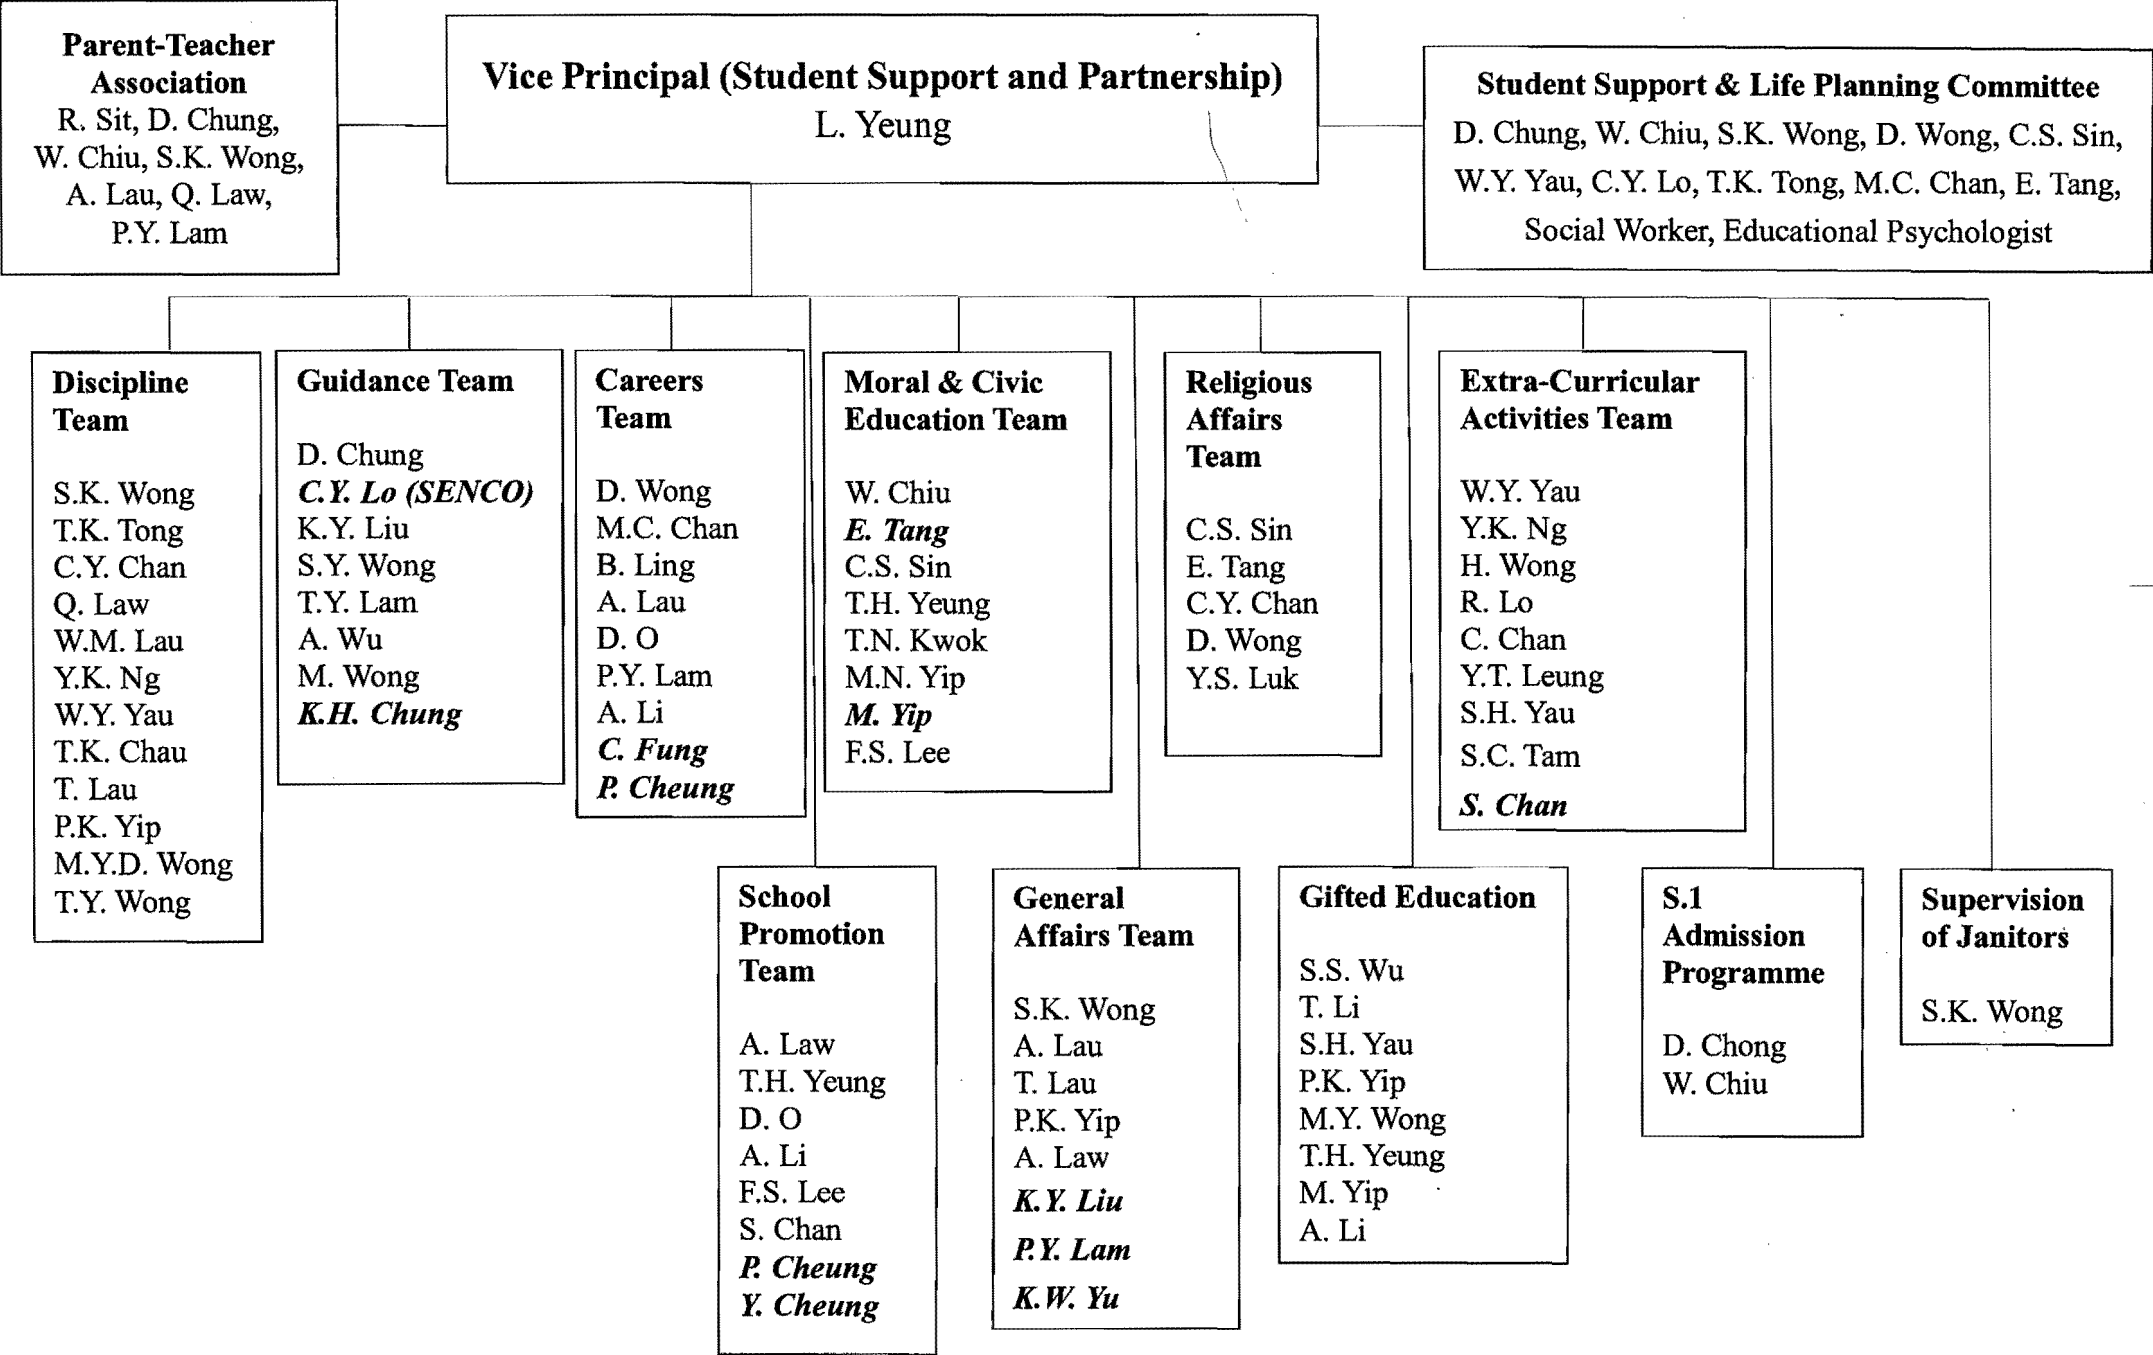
Parent-Teacher Association
R. Sit, D. Chung, W. Chiu, S.K. Wong, A. Lau, Q. Law, P.Y. Lam

Vice Principal (Student Support and Partnership)
L. Yeung

Student Support & Life Planning Committee
D. Chung, W. Chiu, S.K. Wong, D. Wong, C.S. Sin, W.Y. Yau, C.Y. Lo, T.K. Tong, M.C. Chan, E. Tang, Social Worker, Educational Psychologist

Discipline Team
S.K. Wong
T.K. Tong
C.Y. Chan
Q. Law
W.M. Lau
Y.K. Ng
W.Y. Yau
T.K. Chau
T. Lau
P.K. Yip
M.Y.D. Wong
T.Y. Wong

Guidance Team
D. Chung
C.Y. Lo (SENCO)
K.Y. Liu
S.Y. Wong
T.Y. Lam
A. Wu
M. Wong
K.H. Chung

Careers Team
D. Wong
M.C. Chan
B. Ling
A. Lau
D. O
P.Y. Lam
A. Li
C. Fung
P. Cheung

Moral & Civic Education Team
W. Chiu
E. Tang
C.S. Sin
T.H. Yeung
T.N. Kwok
M.N. Yip
M. Yip
F.S. Lee

Religious Affairs Team
C.S. Sin
E. Tang
C.Y. Chan
D. Wong
Y.S. Luk

Extra-Curricular Activities Team
W.Y. Yau
Y.K. Ng
H. Wong
R. Lo
C. Chan
Y.T. Leung
S.H. Yau
S.C. Tam
S. Chan

School Promotion Team
A. Law
T.H. Yeung
D. O
A. Li
F.S. Lee
S. Chan
P. Cheung
Y. Cheung

General Affairs Team
S.K. Wong
A. Lau
T. Lau
P.K. Yip
A. Law
K.Y. Liu
P.Y. Lam
K.W. Yu

Gifted Education
S.S. Wu
T. Li
S.H. Yau
P.K. Yip
M.Y. Wong
T.H. Yeung
M. Yip
A. Li

S.1 Admission Programme
D. Chong
W. Chiu

Supervision of Janitors
S.K. Wong